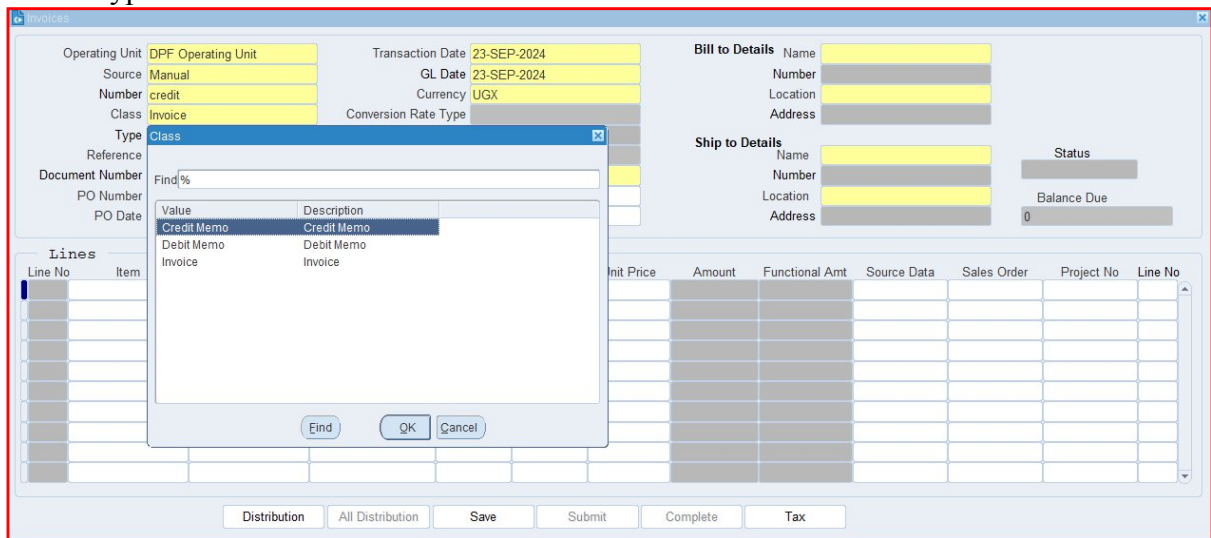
Invoices

Operating Unit DPF Operating Unit
Source Manual
Number credit
Class Invoice
Type
Reference
Document Number
PO Number
PO Date

Transaction Date 23-SEP-2024
GL Date 23-SEP-2024
Currency UGX
Conversion Rate Type

Bill to Details Name
Number
Location
Address

Ship to Details
Name
Number
Location
Address

Status

Balance Due
0

Class

Find %

| Value | Description |
|---|---|
| Credit Memo | Credit Memo |
| Debit Memo | Debit Memo |
| Invoice | Invoice |

Find OK Cancel

Lines
Line No Item Unit Price Amount Functional Amt Source Data Sales Order Project No Line No

Distribution All Distribution Save Submit Complete Tax